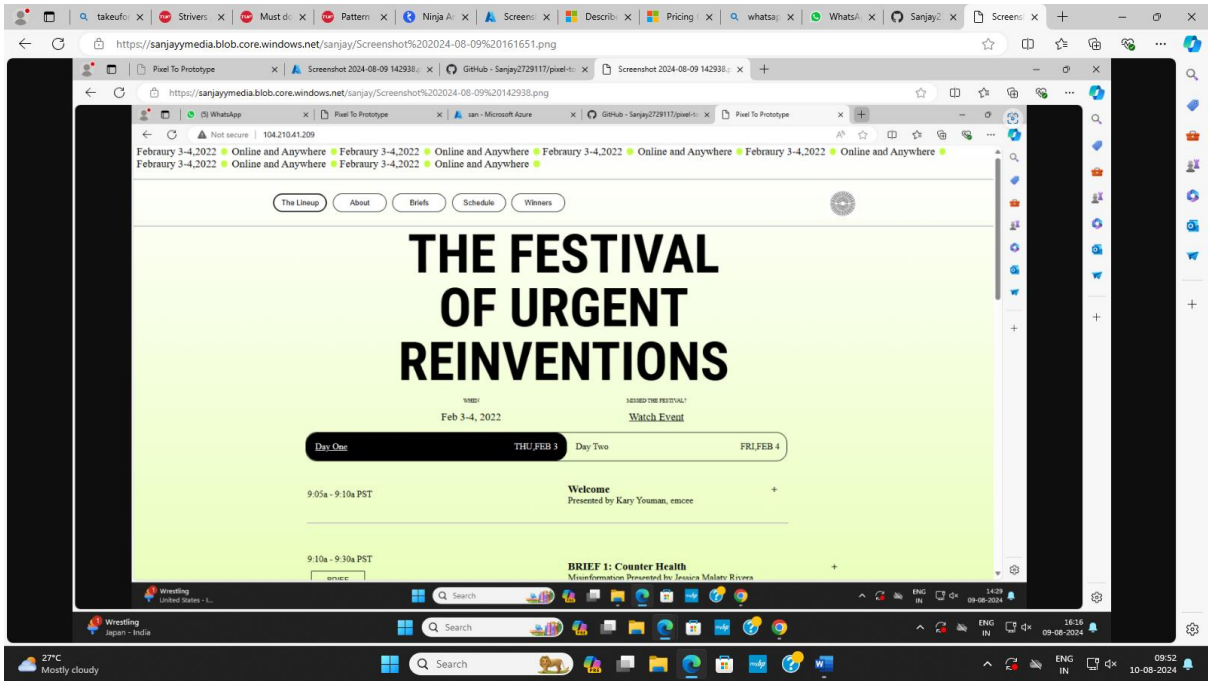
takeufo × Strivers × Must do × Pattern × Ninja A × Screens × Describ × Pricing × whatsap × WhatsA × Sanjay2 × Screens ×

https://sanjayymedia.blob.core.windows.net/sanjay/Screenshot%202024-08-09%20161651.png

Pixel To Prototype × Screenshot 2024-08-09 142938 × GitHub - Sanjay2729117/pixel-to × Screenshot 2024-08-09 142938 ×

https://sanjayymedia.blob.core.windows.net/sanjay/Screenshot%202024-08-09%20142938.png

(5) WhatsApp × Pixel To Prototype × san - Microsoft Azure × GitHub - Sanjay2729117/pixel-to × Pixel To Prototype ×

Not secure | 104.210.41.209

Febraury 3-4,2022 Online and Anywhere Febraury 3-4,2022 Online and Anywhere Febraury 3-4,2022 Online and Anywhere Febraury 3-4,2022 Online and Anywhere Febraury 3-4,2022 Online and Anywhere Febraury 3-4,2022 Online and Anywhere Febraury 3-4,2022 Online and Anywhere

The Lineup About Briefs Schedule Winners

THE FESTIVAL OF URGENT REINVENTIONS

WHEN
Feb 3-4, 2022

MISSED THE FESTIVAL?
Watch Event

Day One THU,FEB 3 Day Two FRI,FEB 4

9:05a - 9:10a PST
Welcome
Presented by Kary Youman, emcee
+

9:10a - 9:30a PST
BRIEF 1: Counter Health Misinformation Presented by Jessica Malaty Rivera
+
BRIEF

Wrestling
United States - I...
Search
ENG IN 14:29 09-08-2024

Wrestling
Japan - India
Search
ENG IN 16:16 09-08-2024

27°C
Mostly cloudy
Search
ENG IN 09:52 10-08-2024